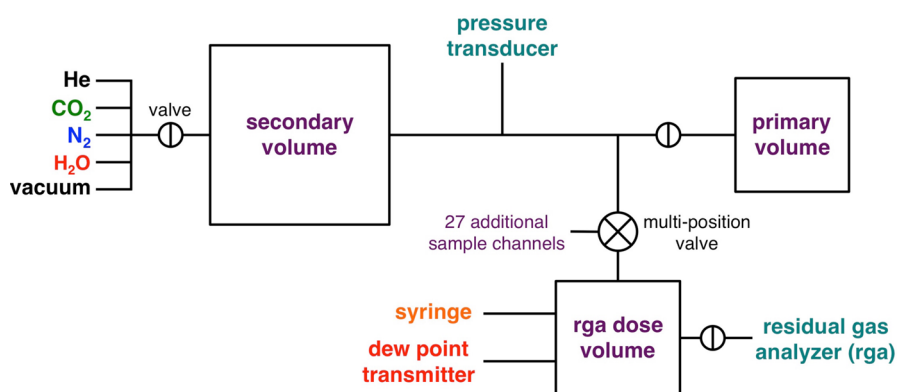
pressure transducer

He
$CO_2$
$N_2$
$H_2O$
vacuum

valve

secondary volume

primary volume

27 additional sample channels

multi-position valve

syringe

dew point transmitter

rga dose volume

residual gas analyzer (rga)